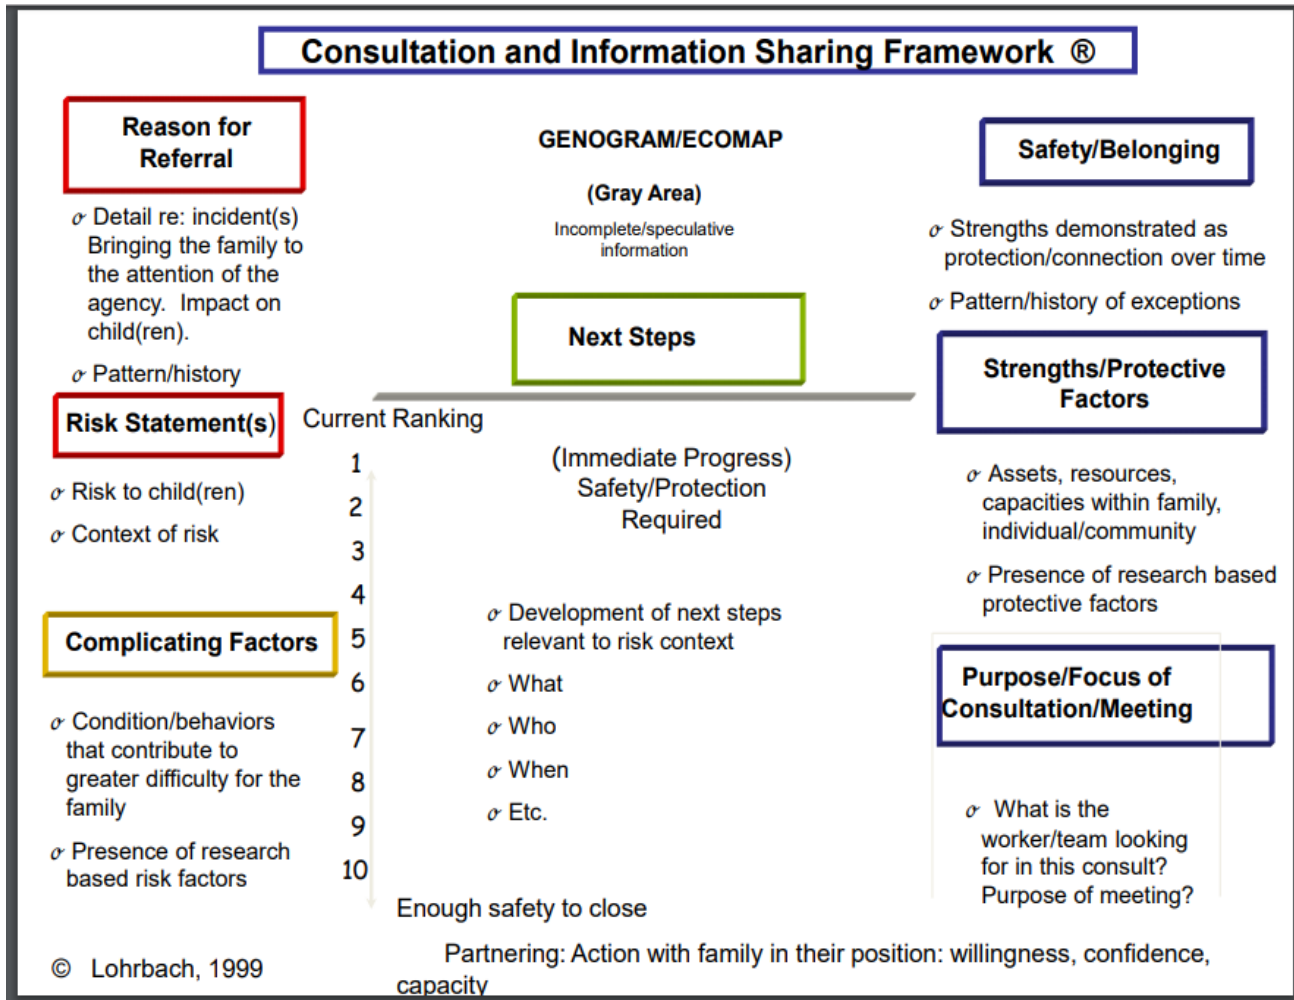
Consultation and Information Sharing Framework ®

Reason for Referral

σ Detail re: incident(s) Bringing the family to the attention of the agency. Impact on child(ren).

σ Pattern/history

GENOGRAM/ECOMAP

(Gray Area)

Incomplete/speculative information

Safety/Belonging

σ Strengths demonstrated as protection/connection over time

σ Pattern/history of exceptions

Next Steps

Risk Statement(s)

Current Ranking

σ Risk to child(ren)

σ Context of risk

1
2
3
4
5
6
7
8
9
10

(Immediate Progress) Safety/Protection Required

Strengths/Protective Factors

σ Assets, resources, capacities within family, individual/community

σ Presence of research based protective factors

Complicating Factors

σ Condition/behaviors that contribute to greater difficulty for the family

σ Presence of research based risk factors

σ Development of next steps relevant to risk context

σ What

σ Who

σ When

σ Etc.

Purpose/Focus of Consultation/Meeting

σ What is the worker/team looking for in this consult? Purpose of meeting?

Enough safety to close

© Lohrbach, 1999

Partnering: Action with family in their position: willingness, confidence, capacity